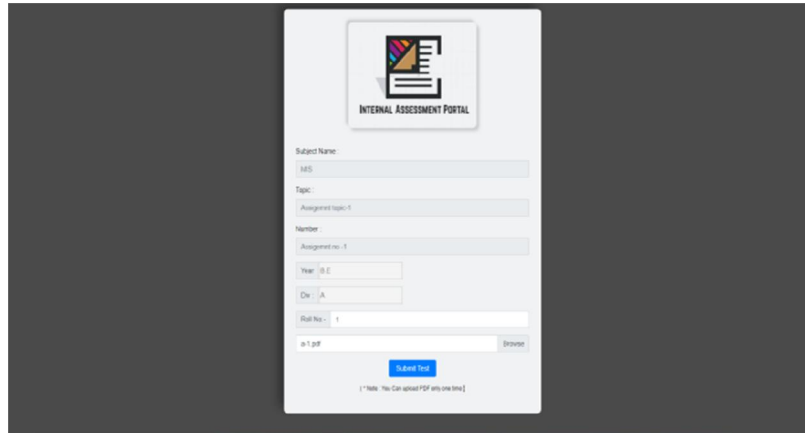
INTERNAL ASSESSMENT PORTAL

Subject Name :

NIS

Topic :

Assignment topic-1

Number :

Assignment no.-1

Year B.E

Div : A

Roll No.- 1

a-1.pdf Browse

Submit Test

[ * Note : You Can upload PDF only one time ]